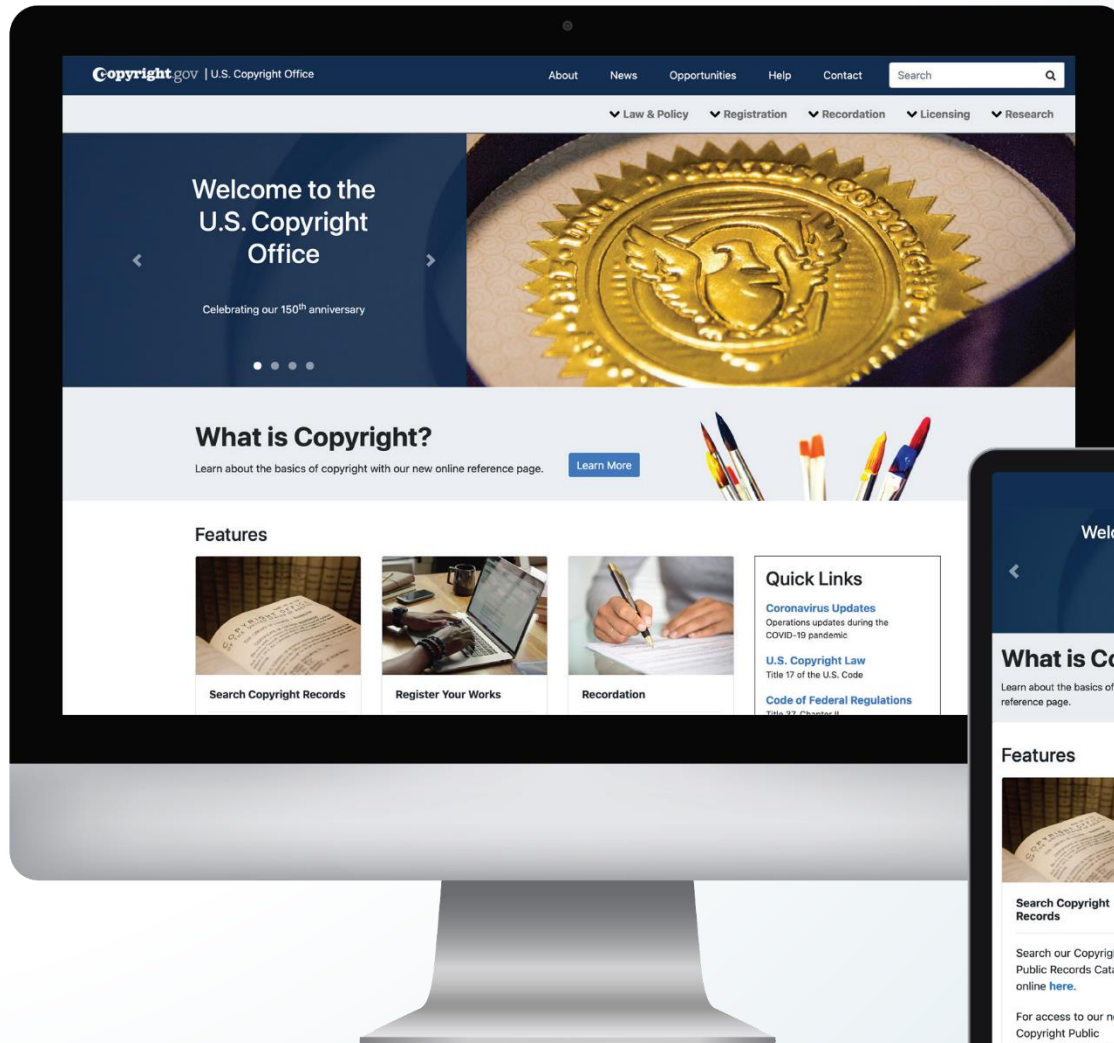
Copyright.gov | U.S. Copyright Office

About News Opportunities Help Contact Search

Law & Policy Registration Recordation Licensing Research

Welcome to the U.S. Copyright Office

Celebrating our 150$^{th}$ anniversary

What is Copyright?

Learn about the basics of copyright with our new online reference page.

Learn More

Features

Search Copyright Records

Register Your Works

Recordation

Quick Links

Coronavirus Updates
Operations updates during the COVID-19 pandemic

U.S. Copyright Law
Title 17 of the U.S. Code

Code of Federal Regulations
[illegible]

Welc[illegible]

What is Co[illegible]

Learn about the basics of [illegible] reference page.

Features

Search Copyright Records

Search our Copyrig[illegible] Public Records Cat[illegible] online here.

For access to our n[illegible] Copyright Public